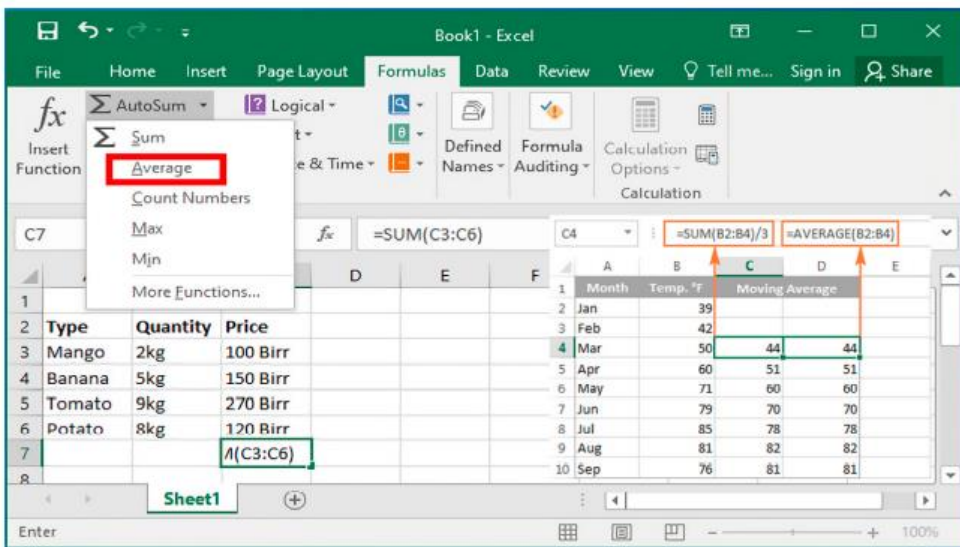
Book1 - Excel

File Home Insert Page Layout Formulas Data Review View Tell me... Sign in Share

$fx$ Insert Function

AutoSum

Sum

Average

Count Numbers

Max

Min

More Functions...

Logical

t

e & Time

Defined Names

Formula Auditing

Calculation Options

Calculation

C7

=SUM(C3:C6)

| | A | B | C | D | E | F |
|---|---|---|---|---|---|---|
| 1 | | | | | | |
| 2 | Type | Quantity | Price | | | |
| 3 | Mango | 2kg | 100 Birr | | | |
| 4 | Banana | 5kg | 150 Birr | | | |
| 5 | Tomato | 9kg | 270 Birr | | | |
| 6 | Potato | 8kg | 120 Birr | | | |
| 7 | | | /I(C3:C6) | | | |
| 8 | | | | | | |

Sheet1

Enter

C4

=SUM(B2:B4)/3

=AVERAGE(B2:B4)

| | A | B | C | D | E |
|---|---|---|---|---|---|
| 1 | Month | Temp. °F | Moving Average | | |
| 2 | Jan | 39 | | | |
| 3 | Feb | 42 | | | |
| 4 | Mar | 50 | 44 | 44 | |
| 5 | Apr | 60 | 51 | 51 | |
| 6 | May | 71 | 60 | 60 | |
| 7 | Jun | 79 | 70 | 70 | |
| 8 | Jul | 85 | 78 | 78 | |
| 9 | Aug | 81 | 82 | 82 | |
| 10 | Sep | 76 | 81 | 81 | |

100%